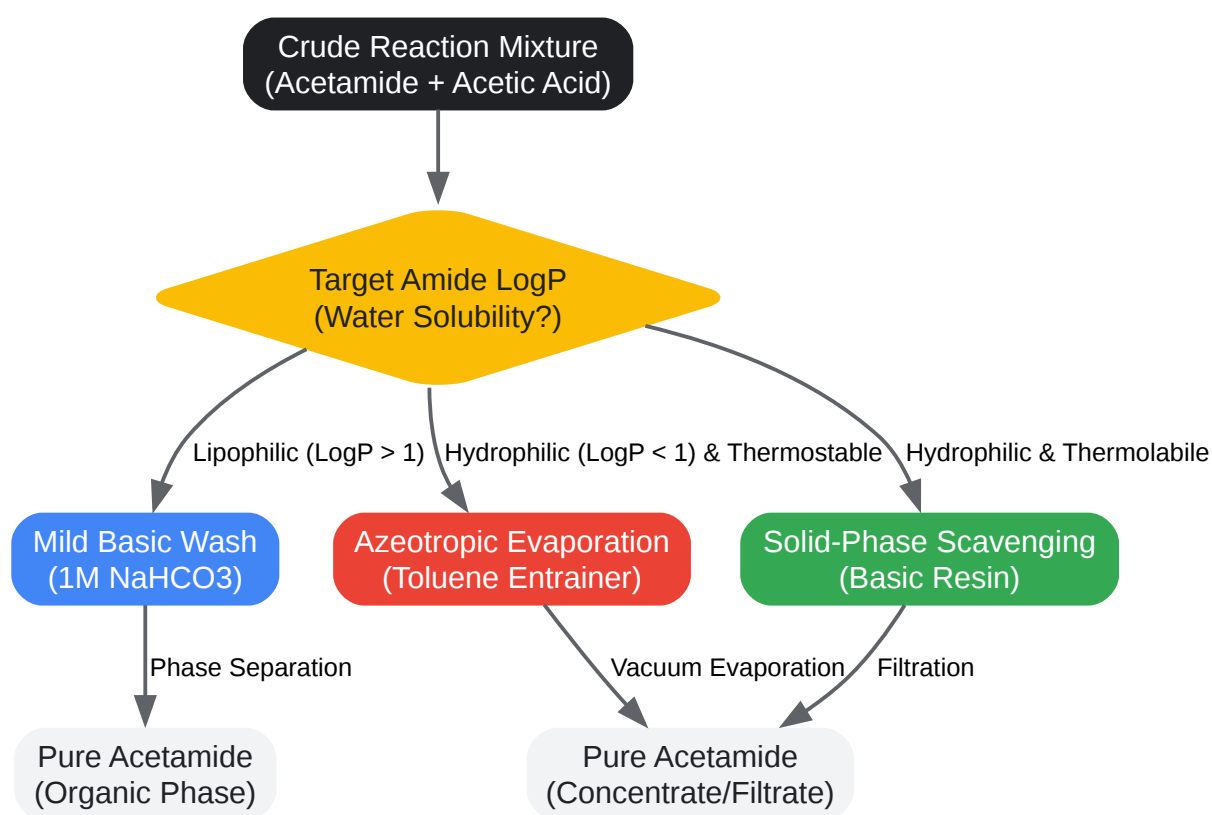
Crude Reaction Mixture
(Acetamide + Acetic Acid)

Target Amide LogP
(Water Solubility?)

Lipophilic (LogP > 1)

Hydrophilic (LogP < 1) & Thermostable

Hydrophilic & Thermolabile

Mild Basic Wash
(1M NaHCO3)

Azeotropic Evaporation
(Toluene Entrainer)

Solid-Phase Scavenging
(Basic Resin)

Phase Separation

Vacuum Evaporation

Filtration

Pure Acetamide
(Organic Phase)

Pure Acetamide
(Concentrate/Filtrate)